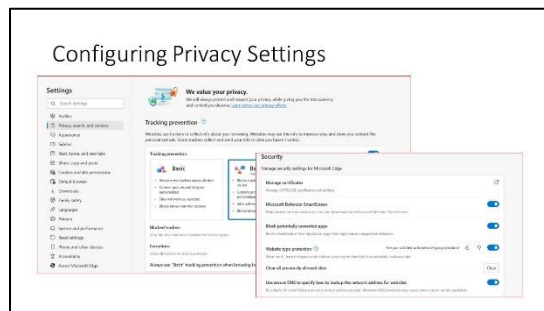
Configuring Privacy Settings

Settings

Search settings

Profiles
Privacy, search, and services
Appearance
Sidebar
Start, home, and new tabs
Share, copy and paste
Cookies and site permissions
Default browser
Downloads
Family safety
Languages
Printers
System and performance
Reset settings
Phone and other devices
Accessibility
About Microsoft Edge

We value your privacy.

We will always protect and respect your privacy, while giving you the transparency and control you deserve. Learn about our privacy efforts

Tracking prevention

Tracking prevention

Basic

Ba

Blocked trackers

Exceptions

Always use "Strict" tracking prevention when browsing In

Security

Manage security settings for Microsoft Edge

Manage certificates

Microsoft Defender SmartScreen

Block potentially unwanted apps

Website typo protection

Clear all previously allowed sites

Clear

Use secure DNS to specify how to lookup the network address for websites